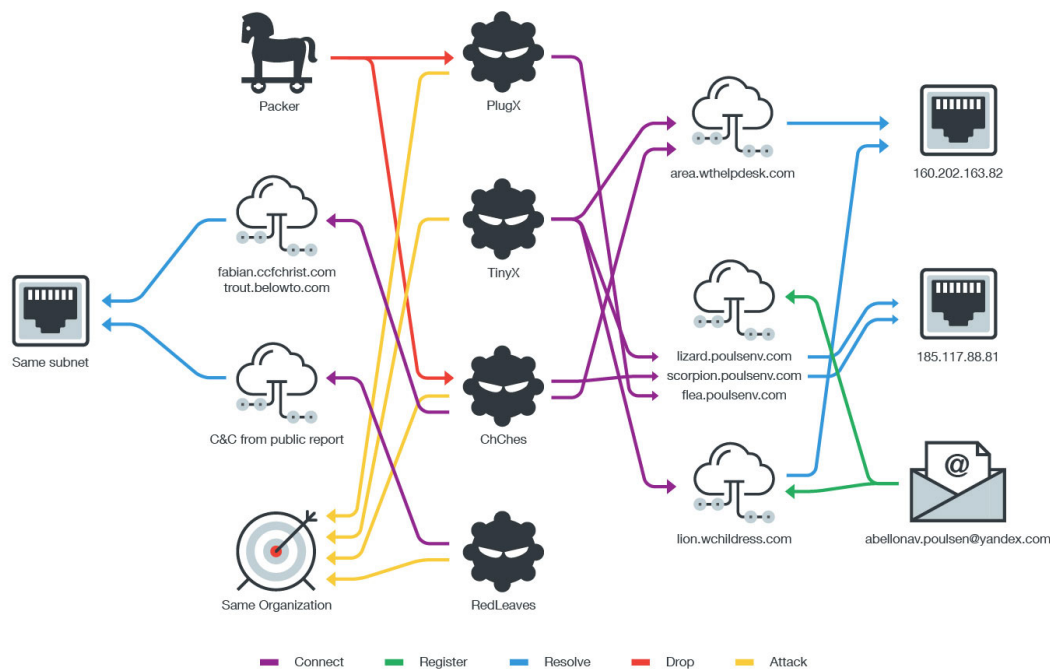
Packer

PlugX

area.wthelpdesk.com

160.202.163.82

fabian.ccfchrist.com
trout.belowto.com

TinyX

Same subnet

lizard.poulsenv.com
scorpion.poulsenv.com
flea.poulsenv.com

185.117.88.81

C&C from public report

ChChes

lion.wchildress.com

abellonav.poulsen@yandex.com

Same Organization

RedLeaves

Connect Register Resolve Drop Attack